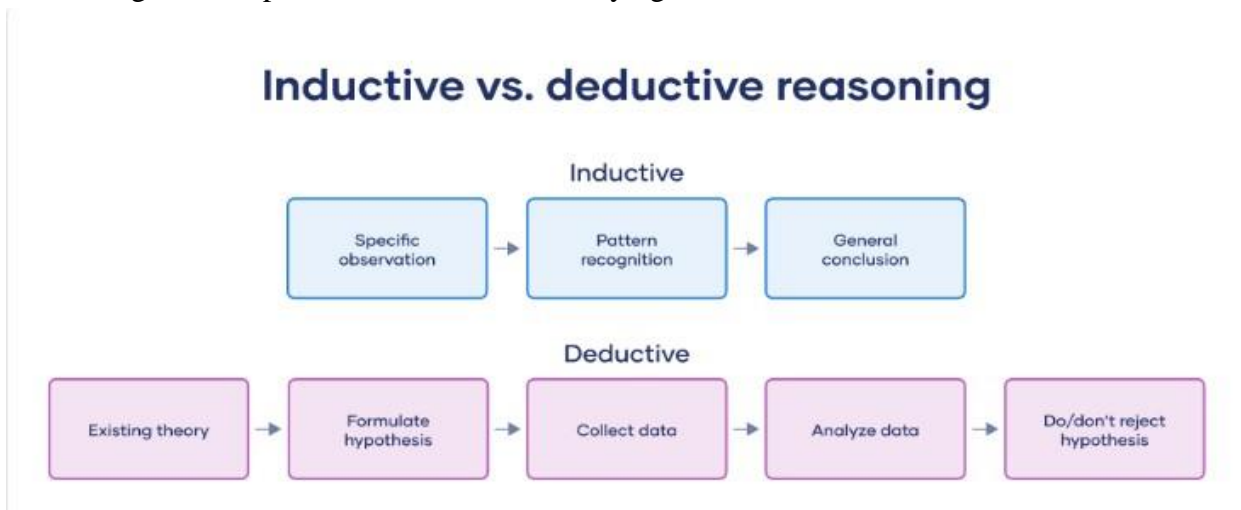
Inductive vs. deductive reasoning

Inductive

Specific observation → Pattern recognition → General conclusion

Deductive

Existing theory → Formulate hypothesis → Collect data → Analyze data → Do/don't reject hypothesis